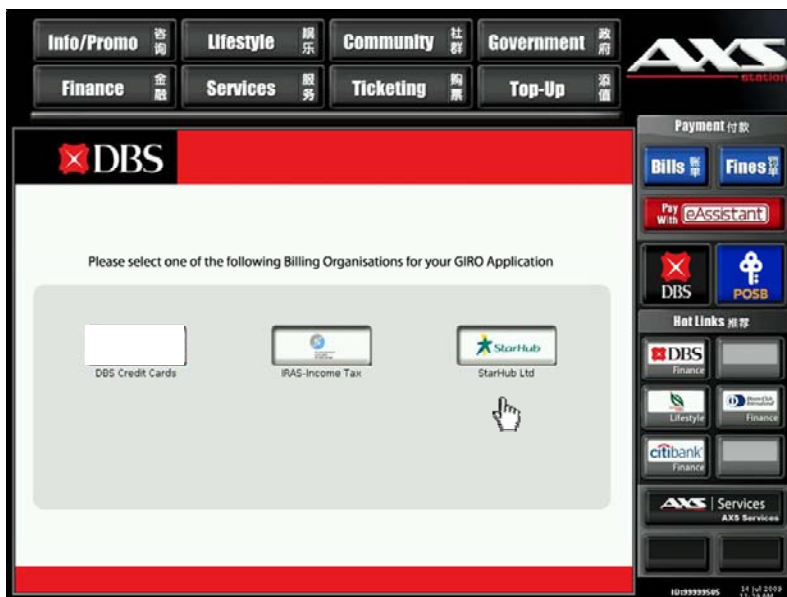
Info/Promo 咨询

Lifestyle 娱乐

Community 社群

Government 政府

Finance 金融

Services 服务

Ticketing 购票

Top-Up 添值

AXS station

DBS

Please select one of the following Billing Organisations for your GIRO Application

DBS Credit Cards

IRAS-Income Tax

StarHub

StarHub Ltd

Payment 付款

Bills 账单

Fines 罚单

Pay with eAssistant

DBS

POSB

Hot Links 推荐

DBS Finance

Lifestyle

Finance

citibank Finance

AXS | Services AXS Services

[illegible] 14 Jul 2009